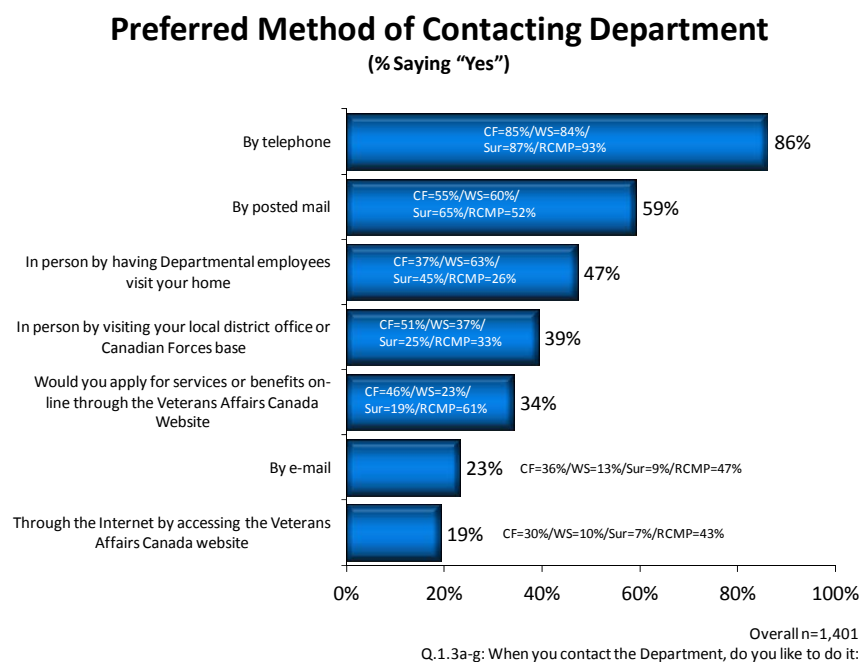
Preferred Method of Contacting Department
(% Saying "Yes")

By telephone
CF=85%/WS=84%/ Sur=87%/RCMP=93%
86%

By posted mail
CF=55%/WS=60%/ Sur=65%/RCMP=52%
59%

In person by having Departmental employees visit your home
CF=37%/WS=63%/ Sur=45%/RCMP=26%
47%

In person by visiting your local district office or Canadian Forces base
CF=51%/WS=37%/ Sur=25%/RCMP=33%
39%

Would you apply for services or benefits online through the Veterans Affairs Canada Website
CF=46%/WS=23%/ Sur=19%/RCMP=61%
34%

By e-mail
23%
CF=36%/WS=13%/Sur=9%/RCMP=47%

Through the Internet by accessing the Veterans Affairs Canada website
19%
CF=30%/WS=10%/Sur=7%/RCMP=43%

0%
20%
40%
60%
80%
100%

Overall n=1,401
Q.1.3a-g: When you contact the Department, do you like to do it: